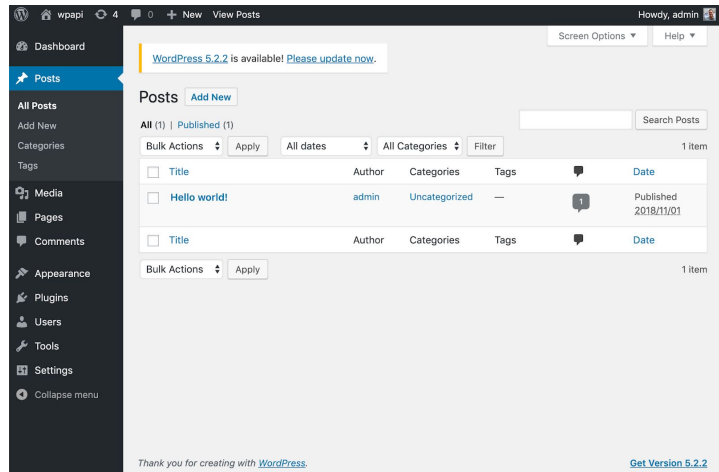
wpapi 4 0 + New View Posts Howdy, admin

Dashboard
Posts
All Posts
Add New
Categories
Tags
Media
Pages
Comments
Appearance
Plugins
Users
Tools
Settings
Collapse menu

Screen Options ▼ Help ▼

WordPress 5.2.2 is available! Please update now.

Posts Add New

All (1) | Published (1)

Search Posts

Bulk Actions Apply All dates All Categories Filter 1 item

| Title | Author | Categories | Tags | | Date |
|---|---|---|---|---|---|
| Hello world! | admin | Uncategorized | — | 1 | Published 2018/11/01 |
| Title | Author | Categories | Tags | | Date |

Bulk Actions Apply 1 item

Thank you for creating with WordPress.

Get Version 5.2.2